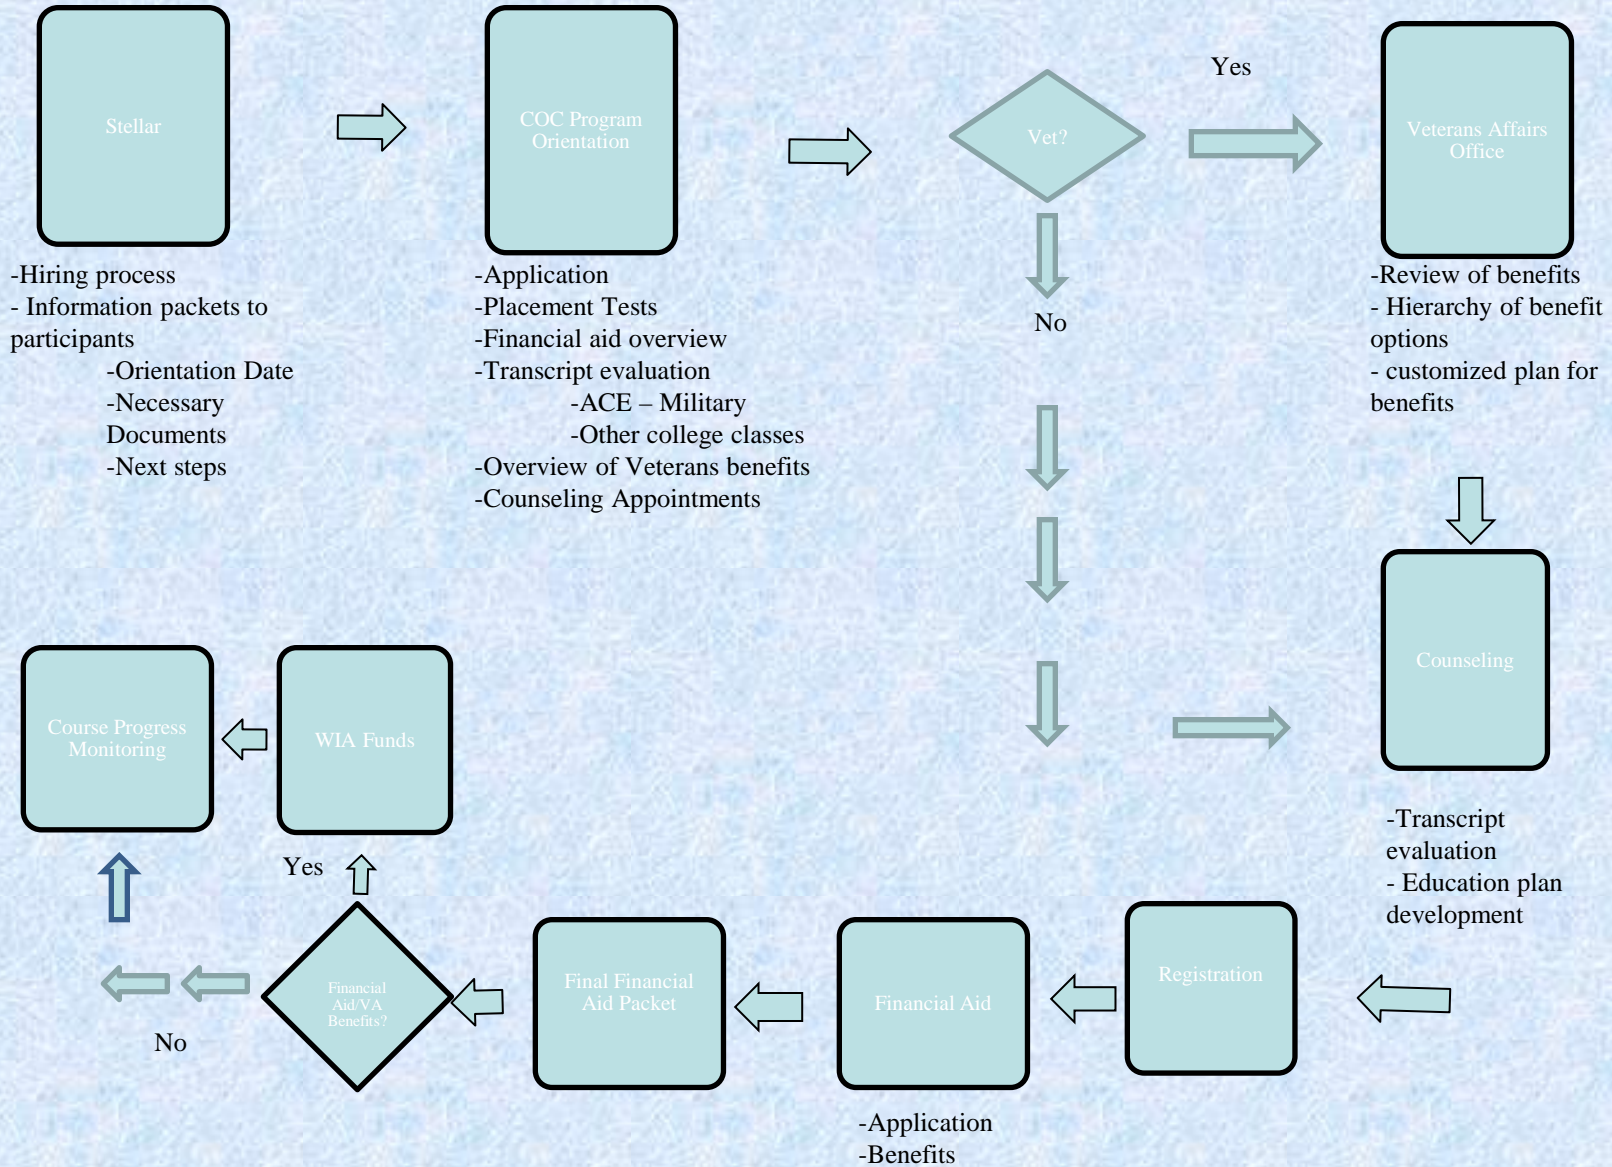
Stellar

-Hiring process
- Information packets to participants
-Orientation Date
-Necessary Documents
-Next steps

COC Program Orientation

-Application
-Placement Tests
-Financial aid overview
-Transcript evaluation
-ACE – Military
-Other college classes
-Overview of Veterans benefits
-Counseling Appointments

Vet?

Yes

No

Veterans Affairs Office

-Review of benefits
- Hierarchy of benefit options
- customized plan for benefits

Counseling

-Transcript evaluation
- Education plan development

Registration

Financial Aid

-Application
-Benefits

Final Financial Aid Packet

Financial Aid/VA Benefits?

Yes

No

WIA Funds

Course Progress Monitoring